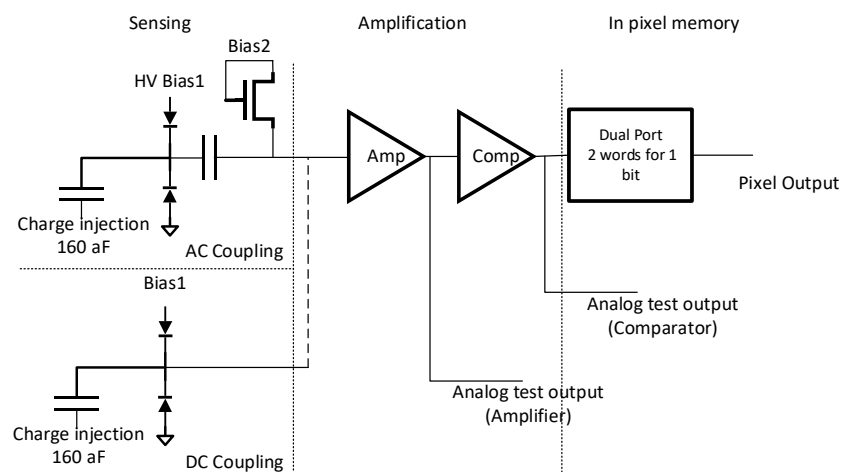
Sensing

Amplification

In pixel memory

Bias2

HV Bias1

Amp

Comp

Dual Port 2 words for 1 bit

Pixel Output

Charge injection 160 aF

AC Coupling

Bias1

Analog test output (Comparator)

Analog test output (Amplifier)

Charge injection 160 aF

DC Coupling